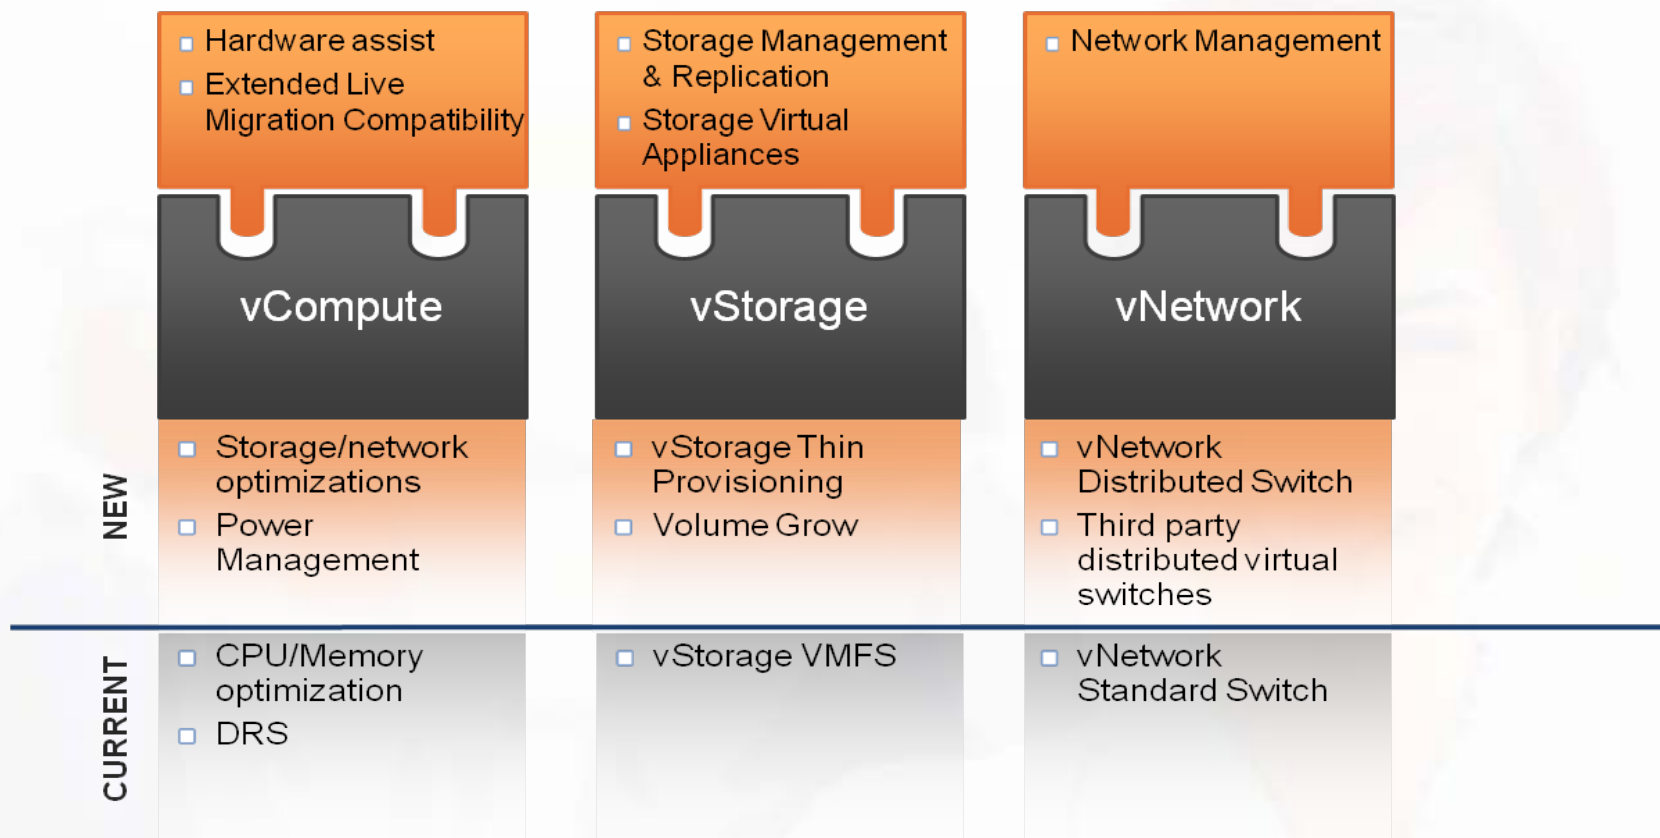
Hardware assist
Extended Live Migration Compatibility

Storage Management & Replication
Storage Virtual Appliances

Network Management

vCompute

vStorage

vNetwork

NEW

Storage/network optimizations
Power Management

vStorage Thin Provisioning
Volume Grow

vNetwork Distributed Switch
Third party distributed virtual switches

CURRENT

CPU/Memory optimization
DRS

vStorage VMFS

vNetwork Standard Switch